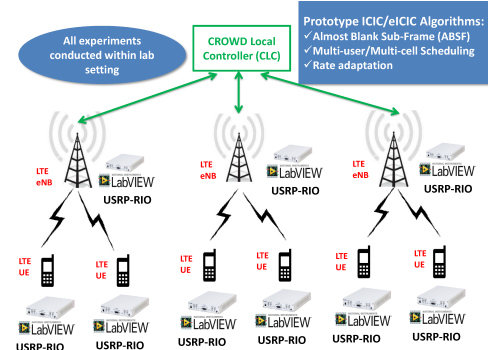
All experiments conducted within lab setting

CROWD Local Controller (CLC)

Prototype ICIC/eICIC Algorithms:
✓Almost Blank Sub-Frame (ABSF)
✓Multi-user/Multi-cell Scheduling
✓Rate adaptation

LTE eNB
LabVIEW
USRP-RIO

LTE eNB
LabVIEW
USRP-RIO

LTE eNB
LabVIEW
USRP-RIO

LTE UE
LTE UE
LTE UE
LTE UE
LTE UE
LTE UE

LabVIEW
USRP-RIO
LabVIEW
USRP-RIO
LabVIEW
USRP-RIO
LabVIEW
USRP-RIO
LabVIEW
USRP-RIO
LabVIEW
USRP-RIO